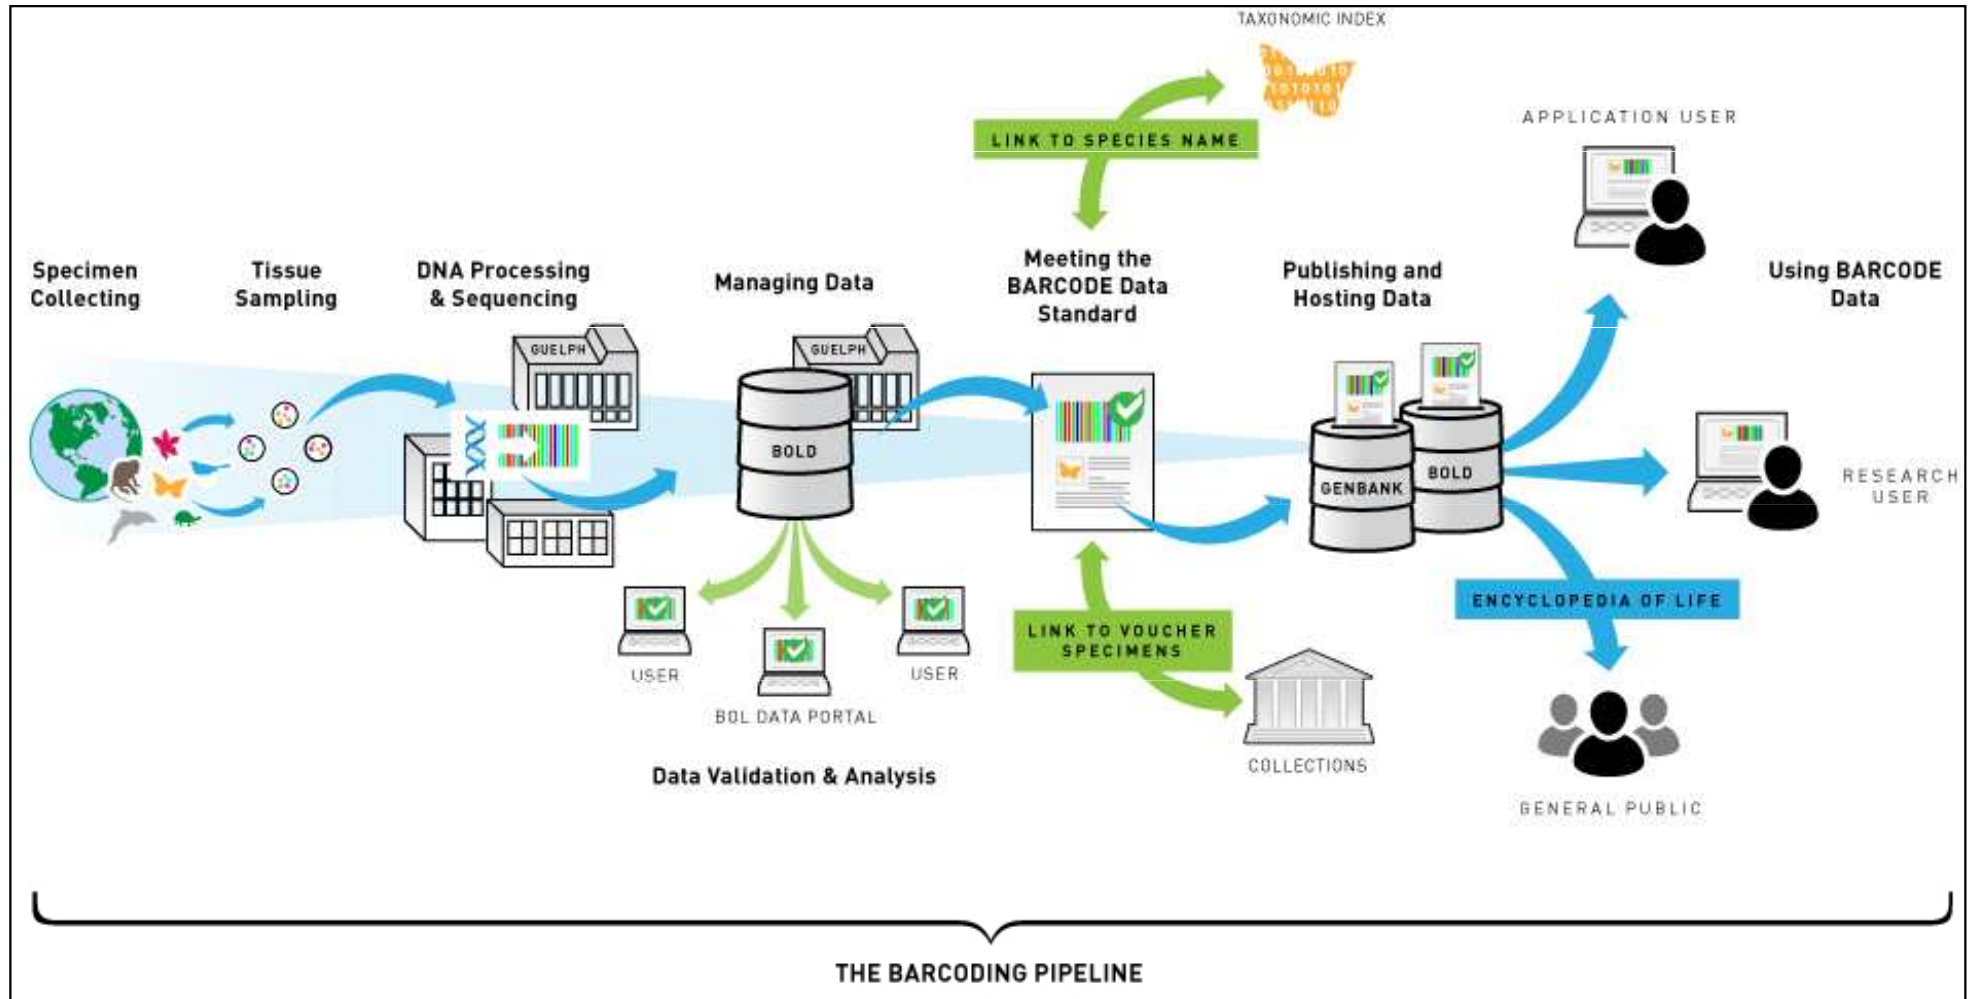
TAXONOMIC INDEX

LINK TO SPECIES NAME

APPLICATION USER

Specimen Collecting

Tissue Sampling

DNA Processing & Sequencing

GUELPH

Managing Data

GUELPH

BOLD

Meeting the BARCODE Data Standard

Publishing and Hosting Data

GENBANK

BOLD

Using BARCODE Data

RESEARCH USER

USER

USER

BOL DATA PORTAL

LINK TO VOUCHER SPECIMENS

ENCYCLOPEDIA OF LIFE

COLLECTIONS

GENERAL PUBLIC

Data Validation & Analysis

THE BARCODING PIPELINE